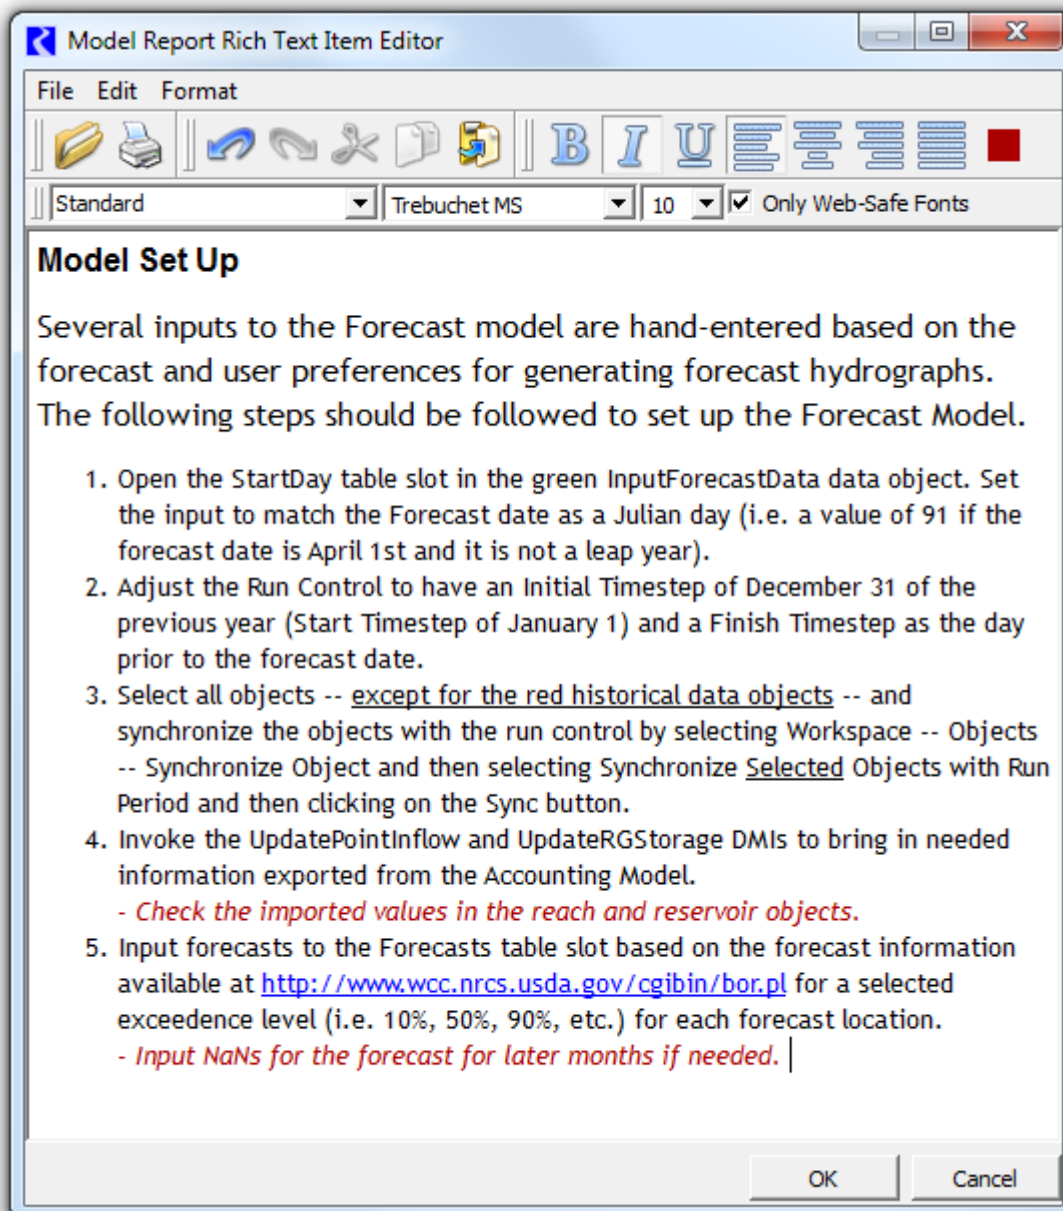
Model Report Rich Text Item Editor

File Edit Format

Standard
Trebuchet MS
10
Only Web-Safe Fonts

**Model Set Up**

Several inputs to the Forecast model are hand-entered based on the forecast and user preferences for generating forecast hydrographs. The following steps should be followed to set up the Forecast Model.

1. Open the StartDay table slot in the green InputForecastData data object. Set the input to match the Forecast date as a Julian day (i.e. a value of 91 if the forecast date is April 1st and it is not a leap year).
2. Adjust the Run Control to have an Initial Timestep of December 31 of the previous year (Start Timestep of January 1) and a Finish Timestep as the day prior to the forecast date.
3. Select all objects -- except for the red historical data objects -- and synchronize the objects with the run control by selecting Workspace -- Objects -- Synchronize Object and then selecting Synchronize Selected Objects with Run Period and then clicking on the Sync button.
4. Invoke the UpdatePointInflow and UpdateRGStorage DMIs to bring in needed information exported from the Accounting Model.
- Check the imported values in the reach and reservoir objects.
5. Input forecasts to the Forecasts table slot based on the forecast information available at http://www.wcc.nrcs.usda.gov/cgibin/bor.pl for a selected exceedence level (i.e. 10%, 50%, 90%, etc.) for each forecast location.
- Input NaNs for the forecast for later months if needed.

OK
Cancel